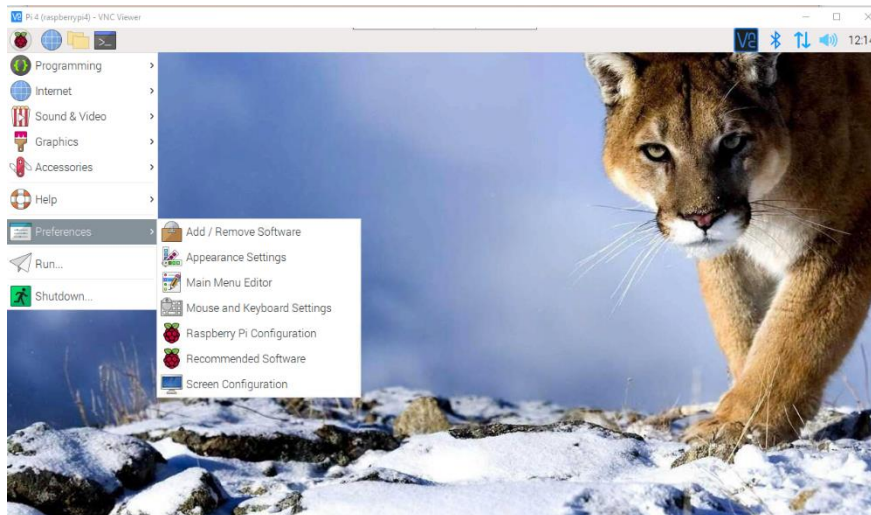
Pi 4 (raspberrypi4) - VNC Viewer

12:14

Programming
Internet
Sound & Video
Graphics
Accessories
Help
Preferences
Run...
Shutdown...

Add / Remove Software
Appearance Settings
Main Menu Editor
Mouse and Keyboard Settings
Raspberry Pi Configuration
Recommended Software
Screen Configuration